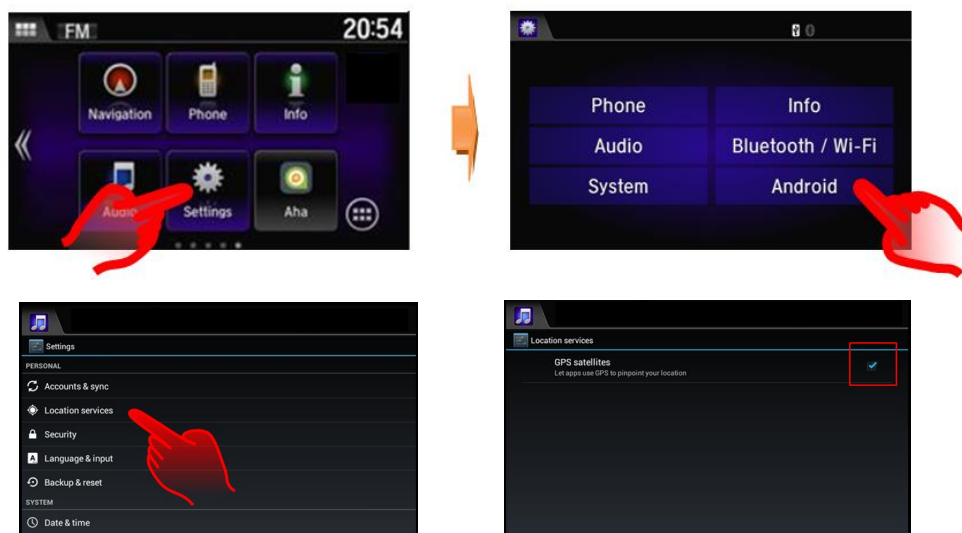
FM 20:54

Navigation
Phone
Info
Audio
Settings
Aha

Phone
Info
Audio
Bluetooth / Wi-Fi
System
Android

Settings
PERSONAL
Accounts & sync
Location services
Security
Language & input
Backup & reset
SYSTEM
Date & time

Location services
GPS satellites
Let apps use GPS to pinpoint your location